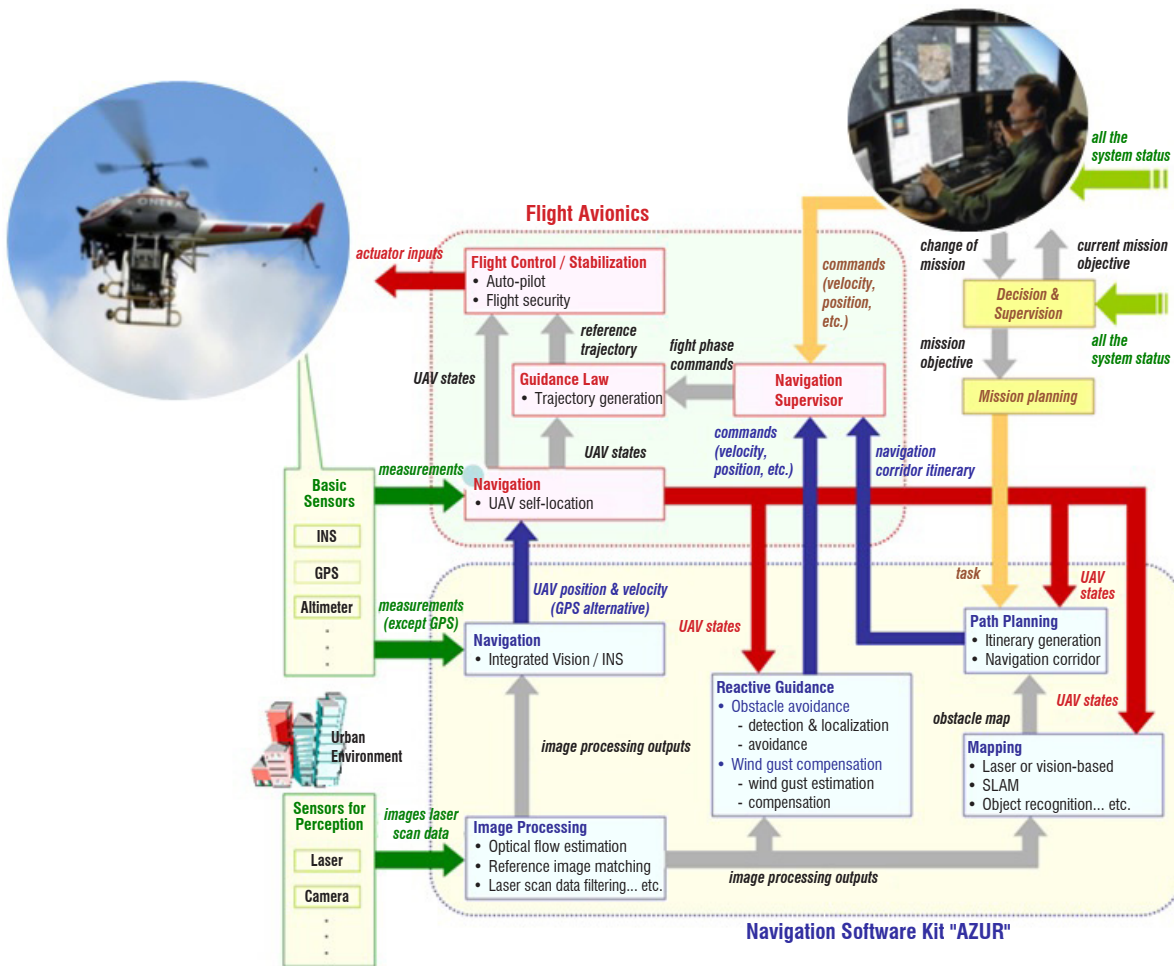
Flight Avionics

actuator inputs

Flight Control / Stabilization
• Auto-pilot
• Flight security

commands (velocity, position, etc.)

all the system status

change of mission

current mission objective

Decision & Supervision

all the system status

mission objective

Mission planning

reference trajectory

fight phase commands

UAV states

Guidance Law
• Trajectory generation

Navigation Supervisor

UAV states

commands (velocity, position, etc.)

navigation corridor itinerary

Basic Sensors

INS

GPS

Altimeter

measurements

Navigation
• UAV self-location

UAV position & velocity (GPS alternative)

task

UAV states

measurements (except GPS)

Navigation
• Integrated Vision / INS

UAV states

Path Planning
• Itinerary generation
• Navigation corridor

Reactive Guidance
• Obstacle avoidance
- detection & localization
- avoidance
• Wind gust compensation
- wind gust estimation
- compensation

obstacle map

UAV states

Urban Environment

image processing outputs

Mapping
• Laser or vision-based
• SLAM
• Object recognition... etc.

Sensors for Perception

Laser

Camera

images laser scan data

Image Processing
• Optical flow estimation
• Reference image matching
• Laser scan data filtering... etc.

image processing outputs

Navigation Software Kit "AZUR"